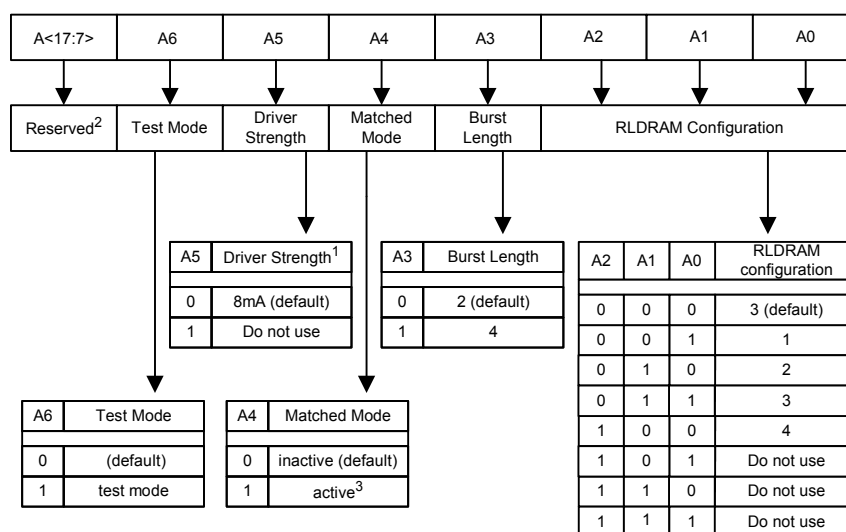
A<17:7> | A6 | A5 | A4 | A3 | A2 | A1 | A0

Reserved$^{2}$ | Test Mode | Driver Strength | Matched Mode | Burst Length | RLDRAM Configuration

| A5 | Driver Strength$^{1}$ |
|---|---|
| 0 | 8mA (default) |
| 1 | Do not use |

| A3 | Burst Length |
|---|---|
| 0 | 2 (default) |
| 1 | 4 |

| A2 | A1 | A0 | RLDRAM configuration |
|---|---|---|---|
| 0 | 0 | 0 | 3 (default) |
| 0 | 0 | 1 | 1 |
| 0 | 1 | 0 | 2 |
| 0 | 1 | 1 | 3 |
| 1 | 0 | 0 | 4 |
| 1 | 0 | 1 | Do not use |
| 1 | 1 | 0 | Do not use |
| 1 | 1 | 1 | Do not use |

| A6 | Test Mode |
|---|---|
| 0 | (default) |
| 1 | test mode |

| A4 | Matched Mode |
|---|---|
| 0 | inactive (default) |
| 1 | active$^{3}$ |